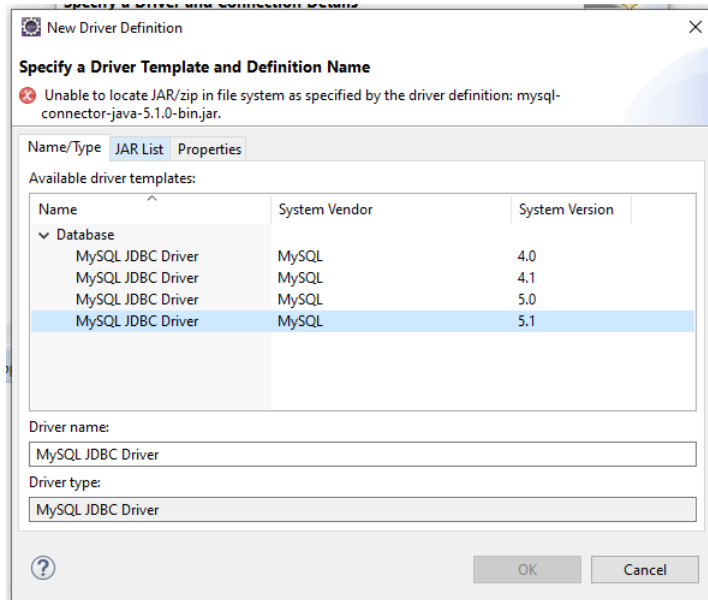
New Driver Definition

Specify a Driver Template and Definition Name

Unable to locate JAR/zip in file system as specified by the driver definition: mysql-connector-java-5.1.0-bin.jar.

Name/Type JAR List Properties

Available driver templates:

| Name | System Vendor | System Version |
|---|---|---|
| Database | | |
| MySQL JDBC Driver | MySQL | 4.0 |
| MySQL JDBC Driver | MySQL | 4.1 |
| MySQL JDBC Driver | MySQL | 5.0 |
| MySQL JDBC Driver | MySQL | 5.1 |

Driver name:

MySQL JDBC Driver

Driver type:

MySQL JDBC Driver

OK Cancel